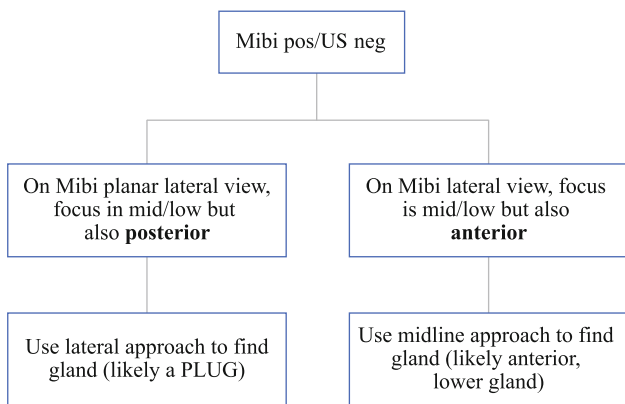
Mibi pos/US neg

On Mibi planar lateral view, focus in mid/low but also **posterior**

Use lateral approach to find gland (likely a PLUG)

On Mibi lateral view, focus is mid/low but also **anterior**

Use midline approach to find gland (likely anterior, lower gland)